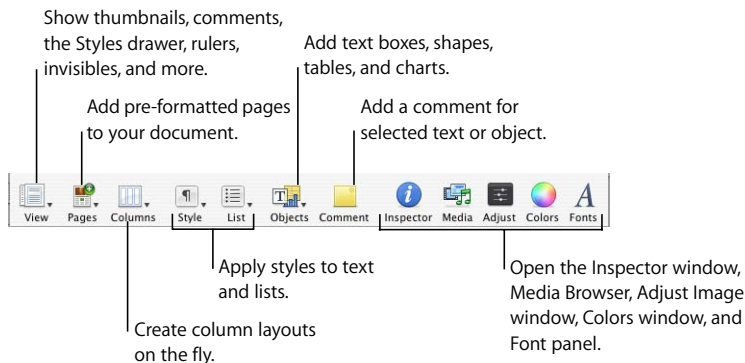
Show thumbnails, comments, the Styles drawer, rulers, invisibles, and more.

Add pre-formatted pages to your document.

Add text boxes, shapes, tables, and charts.

Add a comment for selected text or object.

View Pages Columns Style List Objects Comment Inspector Media Adjust Colors Fonts

Apply styles to text and lists.

Open the Inspector window, Media Browser, Adjust Image window, Colors window, and Font panel.

Create column layouts on the fly.